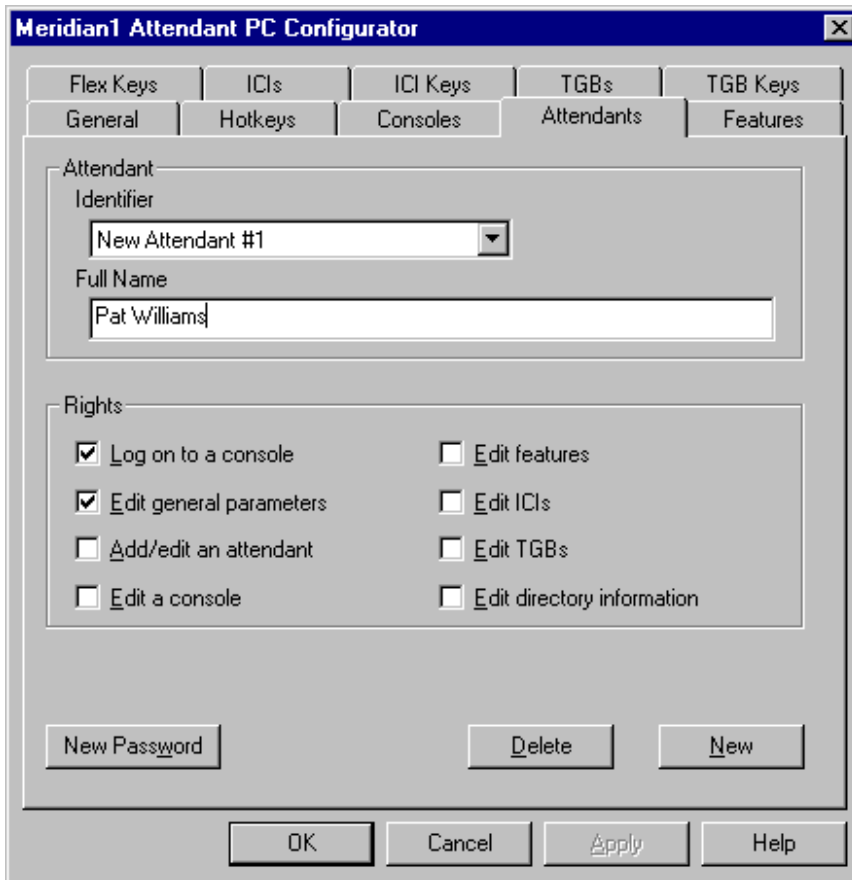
Meridian1 Attendant PC Configurator

Flex Keys | ICIs | ICI Keys | TGBs | TGB Keys
General | Hotkeys | Consoles | Attendants | Features

Attendant
Identifier
New Attendant #1
Full Name
Pat Williams

Rights
☑ Log on to a console
☑ Edit general parameters
☐ Add/edit an attendant
☐ Edit a console
☐ Edit features
☐ Edit ICIs
☐ Edit TGBs
☐ Edit directory information

New Password
Delete
New

OK
Cancel
Apply
Help